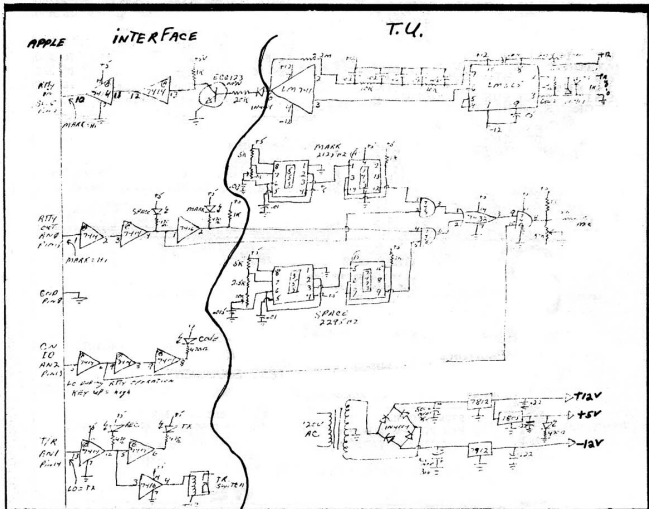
APPLE

INTERFACE

T.U.

RTTY IN

MARK = HI

ECG123

LM741

LM565

MARK 2125 HZ

RTTY OUT

SPACE

MARK

MARK = HI

SPACE 2295 HZ

GND

ON

LO

TX

T/R

RX

TX

LO = TX

TX SWITCH

+12V

+5V

-12V

7812

7805

7912

120V AC